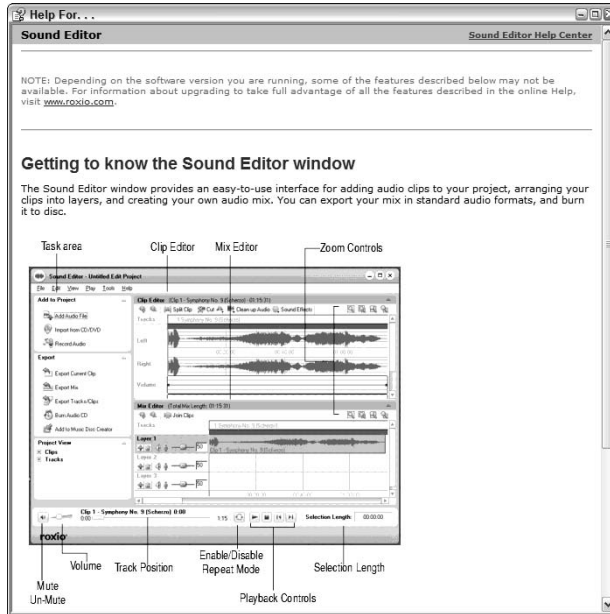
Help For...

Sound Editor

Sound Editor Help Center

NOTE: Depending on the software version you are running, some of the features described below may not be available. For information about upgrading to take full advantage of all the features described in the online Help, visit www.roxio.com.

Getting to know the Sound Editor window

The Sound Editor window provides an easy-to-use interface for adding audio clips to your project, arranging your clips into layers, and creating your own audio mix. You can export your mix in standard audio formats, and burn it to disc.

Task area

Clip Editor

Mix Editor

Zoom Controls

Sound Editor - Untitled Edit Project

File Edit View Play Tools Help

Add to Project

Add Audio File

Import from CD/DVD

Record Audio

Export

Export Current Clip

Export Mix

Export Tracks/Clips

Burn Audio CD

Add to Music Disc Creator

Project View

Clips

Tracks

Clip Editor (Clip 1 - Symphony No. 9 (Scherzo) - 01:15:31)

Split Clip Cut Clean-up Audio Sound Effects

Tracks

Left

Right

Volume

Mix Editor (Total Mix Length: 01:15:31)

Join Clips

Layer 1

Layer 2

Layer 3

Clip 1 - Symphony No. 9 (Scherzo): 0:00

1:15

Selection Length:

00:00:00

roxio

Volume

Track Position

Enable/Disable Repeat Mode

Selection Length

Mute Un-Mute

Playback Controls